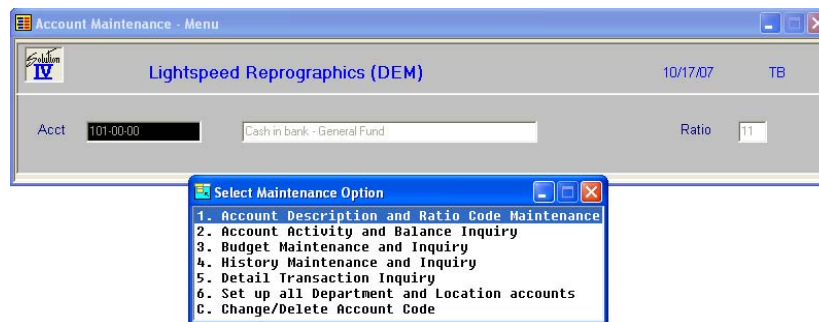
Account Maintenance - Menu

Solution IV

Lightspeed Reprographics (DEM)

10/17/07

TB

Acct 101-00-00

Cash in bank - General Fund

Ratio 11

Select Maintenance Option

1. Account Description and Ratio Code Maintenance
2. Account Activity and Balance Inquiry
3. Budget Maintenance and Inquiry
4. History Maintenance and Inquiry
5. Detail Transaction Inquiry
6. Set up all Department and Location accounts
C. Change/Delete Account Code